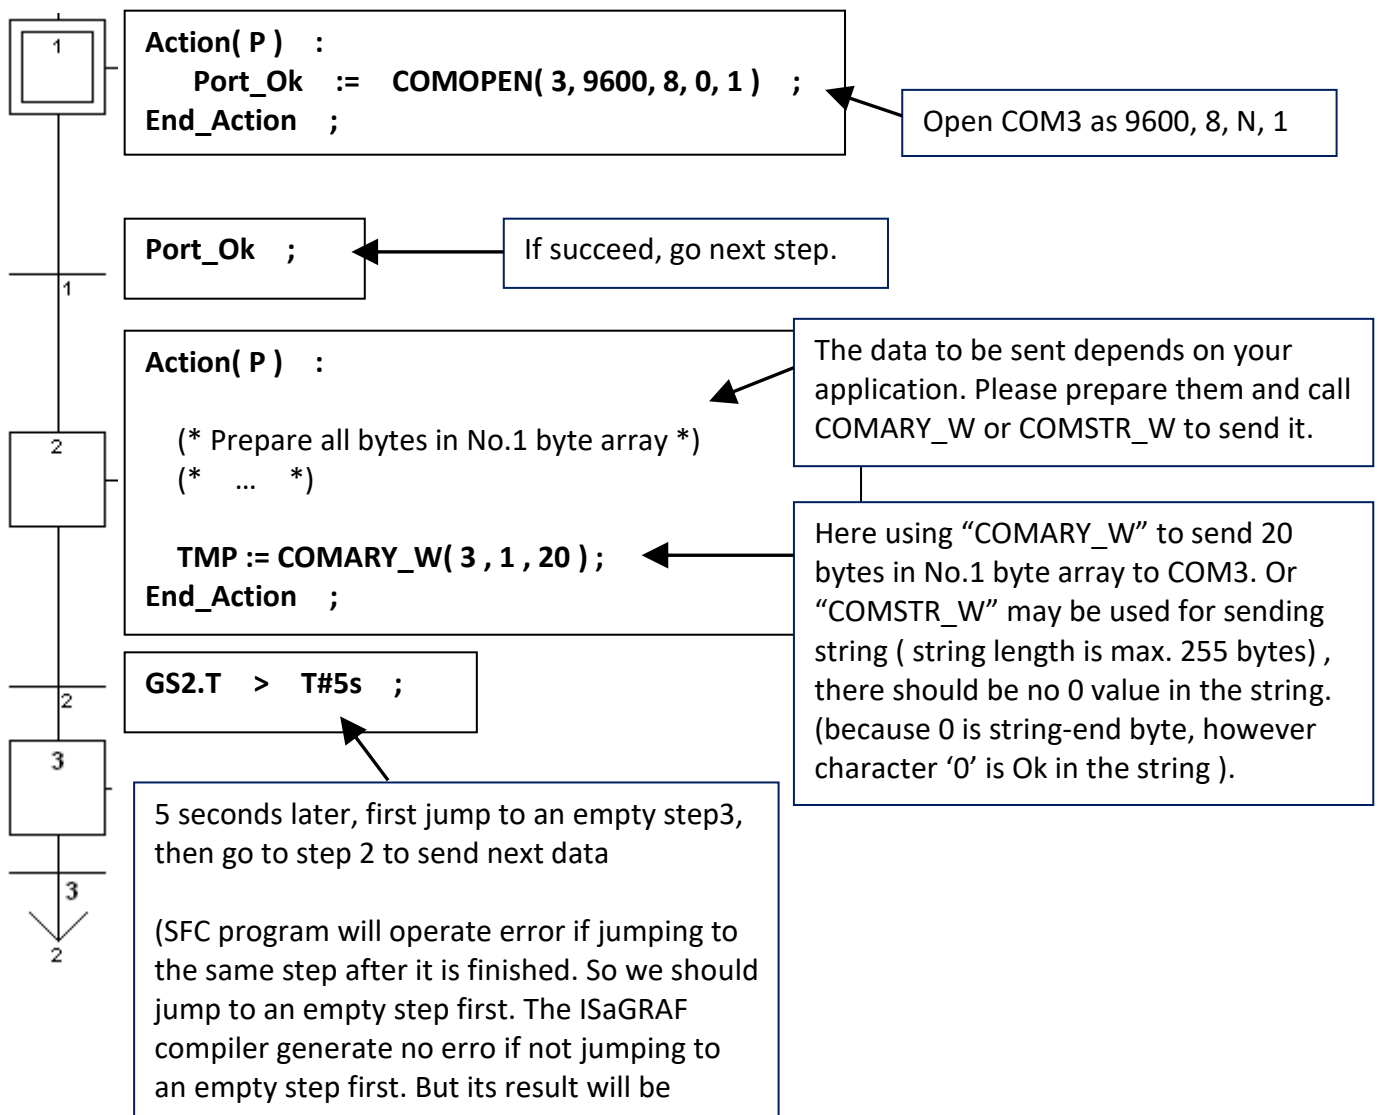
1

Action( P ) :
Port_Ok := COMOPEN( 3, 9600, 8, 0, 1 ) ;
End_Action ;

Open COM3 as 9600, 8, N, 1

Port_Ok ;

If succeed, go next step.

1

Action( P ) :

(* Prepare all bytes in No.1 byte array *)
(* … *)

TMP := COMARY_W( 3 , 1 , 20 ) ;
End_Action ;

The data to be sent depends on your application. Please prepare them and call COMARY_W or COMSTR_W to send it.

2

Here using "COMARY_W" to send 20 bytes in No.1 byte array to COM3. Or "COMSTR_W" may be used for sending string ( string length is max. 255 bytes) , there should be no 0 value in the string. (because 0 is string-end byte, however character '0' is Ok in the string ).

GS2.T > T#5s ;

2

3

3

2

5 seconds later, first jump to an empty step3, then go to step 2 to send next data

(SFC program will operate error if jumping to the same step after it is finished. So we should jump to an empty step first. The ISaGRAF compiler generate no erro if not jumping to an empty step first. But its result will be